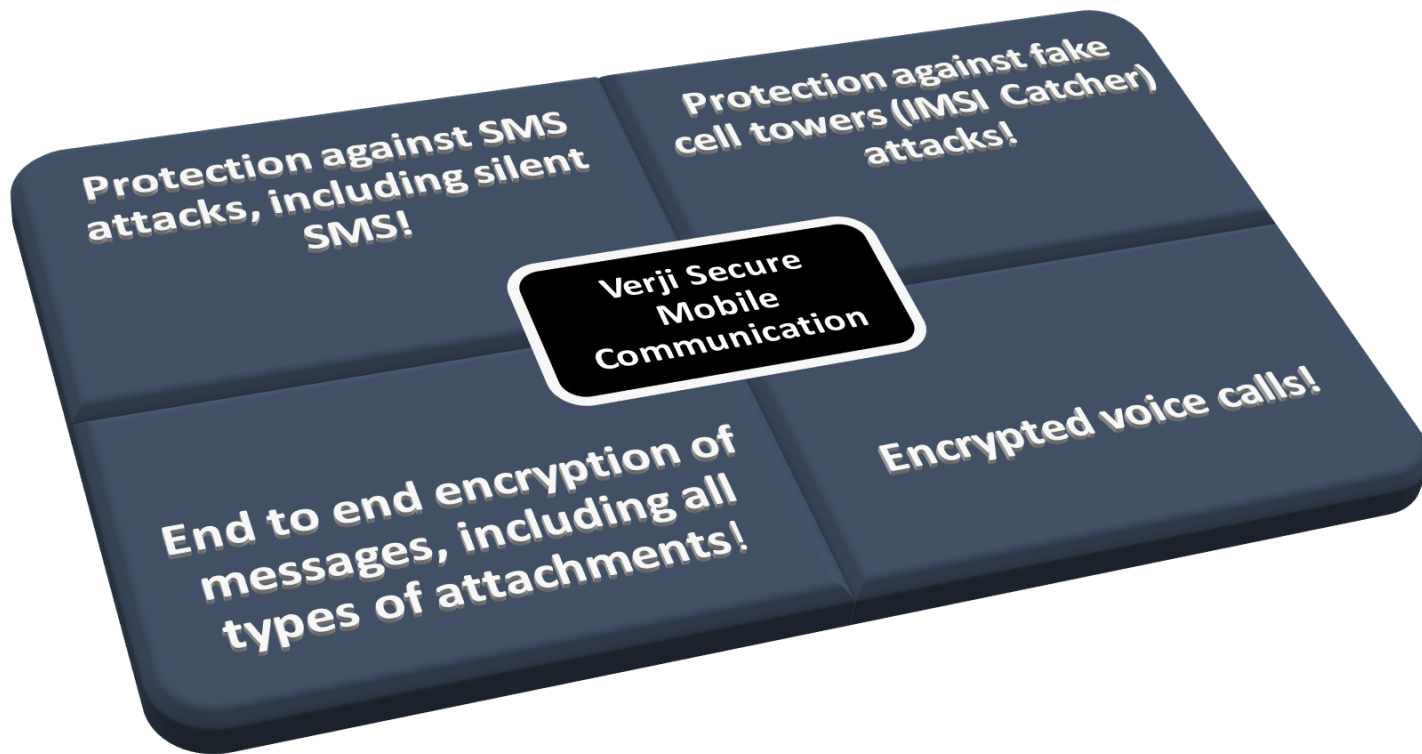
Protection against SMS attacks, including silent SMS!

Protection against fake cell towers (IMSI Catcher) attacks!

Verji Secure Mobile Communication

End to end encryption of messages, including all types of attachments!

Encrypted voice calls!